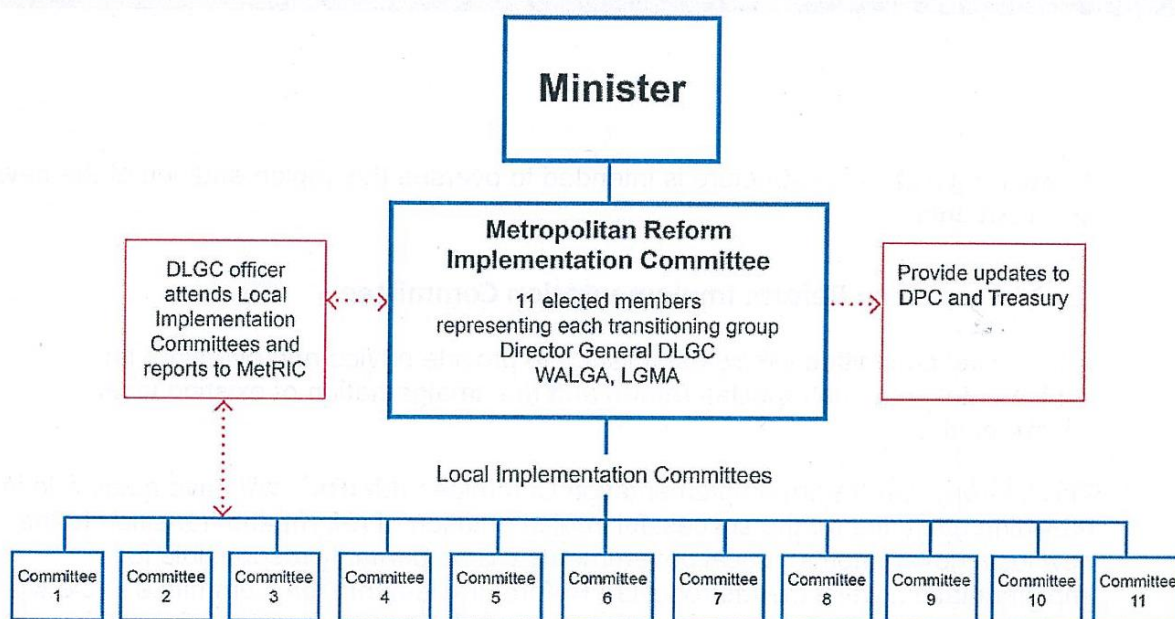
Minister

Metropolitan Reform Implementation Committee

11 elected members representing each transitioning group
Director General DLGC
WALGA, LGMA

DLGC officer attends Local Implementation Committees and reports to MetRIC

Provide updates to DPC and Treasury

Local Implementation Committees

Committee 1

Committee 2

Committee 3

Committee 4

Committee 5

Committee 6

Committee 7

Committee 8

Committee 9

Committee 10

Committee 11